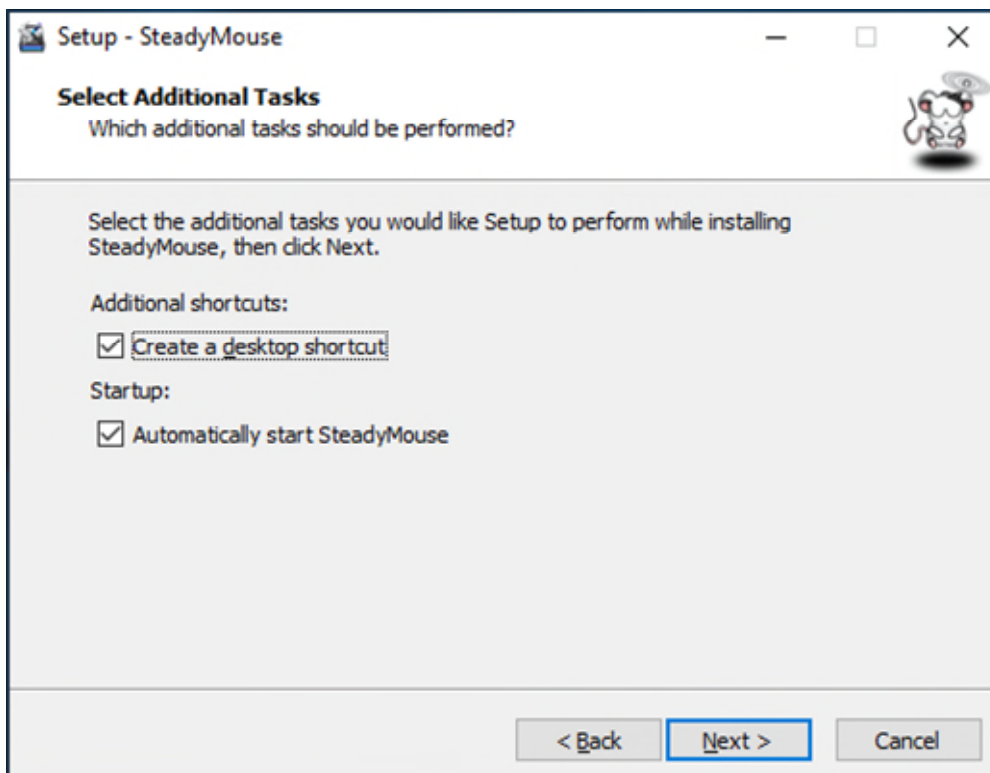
Setup - SteadyMouse

Select Additional Tasks
Which additional tasks should be performed?

Select the additional tasks you would like Setup to perform while installing SteadyMouse, then click Next.

Additional shortcuts:

Create a desktop shortcut

Startup:

Automatically start SteadyMouse

< Back
Next >
Cancel